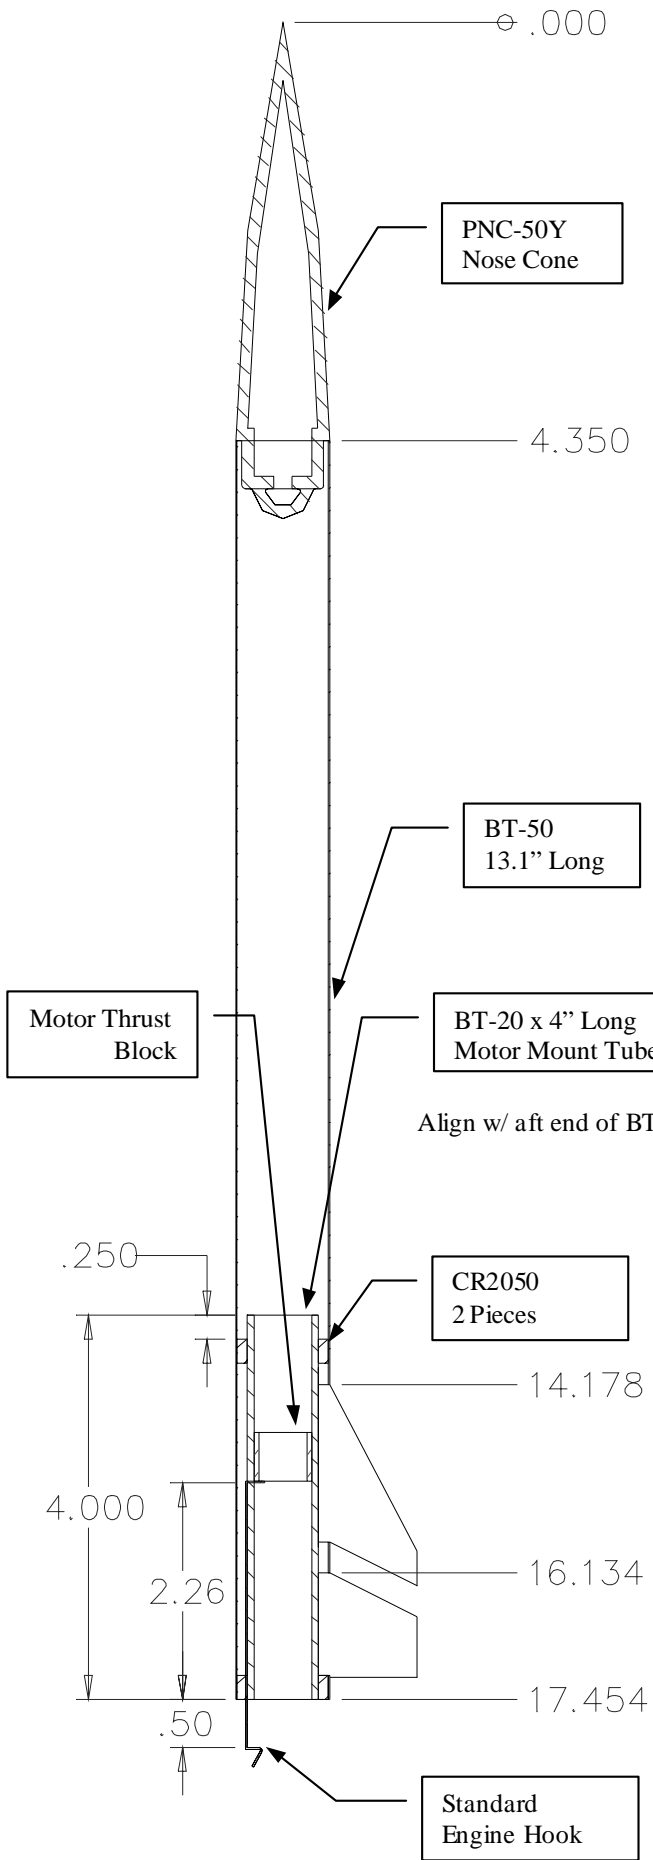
.000

PNC-50Y
Nose Cone

4.350

BT-50
13.1" Long

Motor Thrust
Block

BT-20 x 4" Long
Motor Mount Tube

Align w/ aft end of BT

.250

CR2050
2 Pieces

14.178

4.000

2.26

16.134

17.454

.50

Standard
Engine Hook